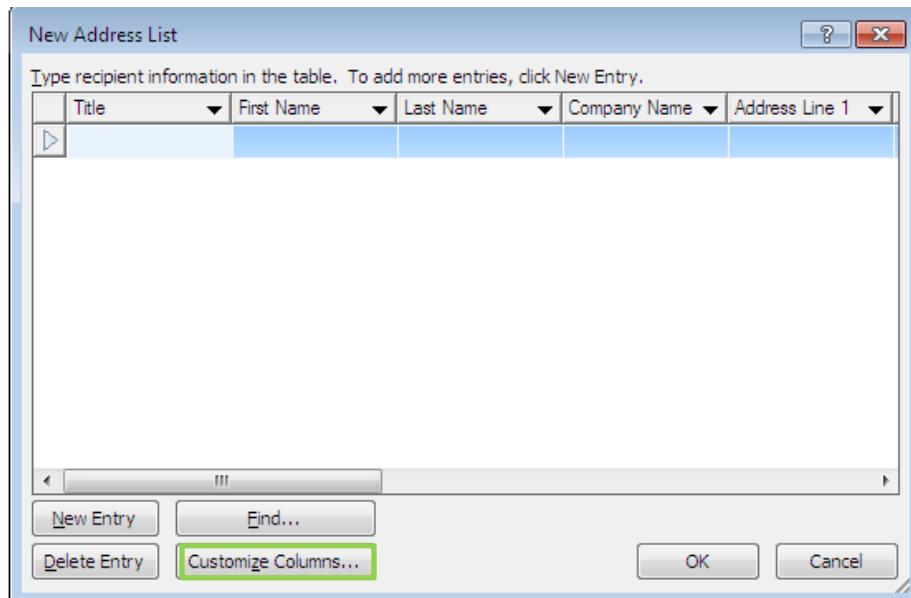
New Address List

?

Type recipient information in the table. To add more entries, click New Entry.

| Title | First Name | Last Name | Company Name | Address Line 1 |
|---|---|---|---|---|
| | | | | |

New Entry

Find...

Delete Entry

Customize Columns...

OK

Cancel